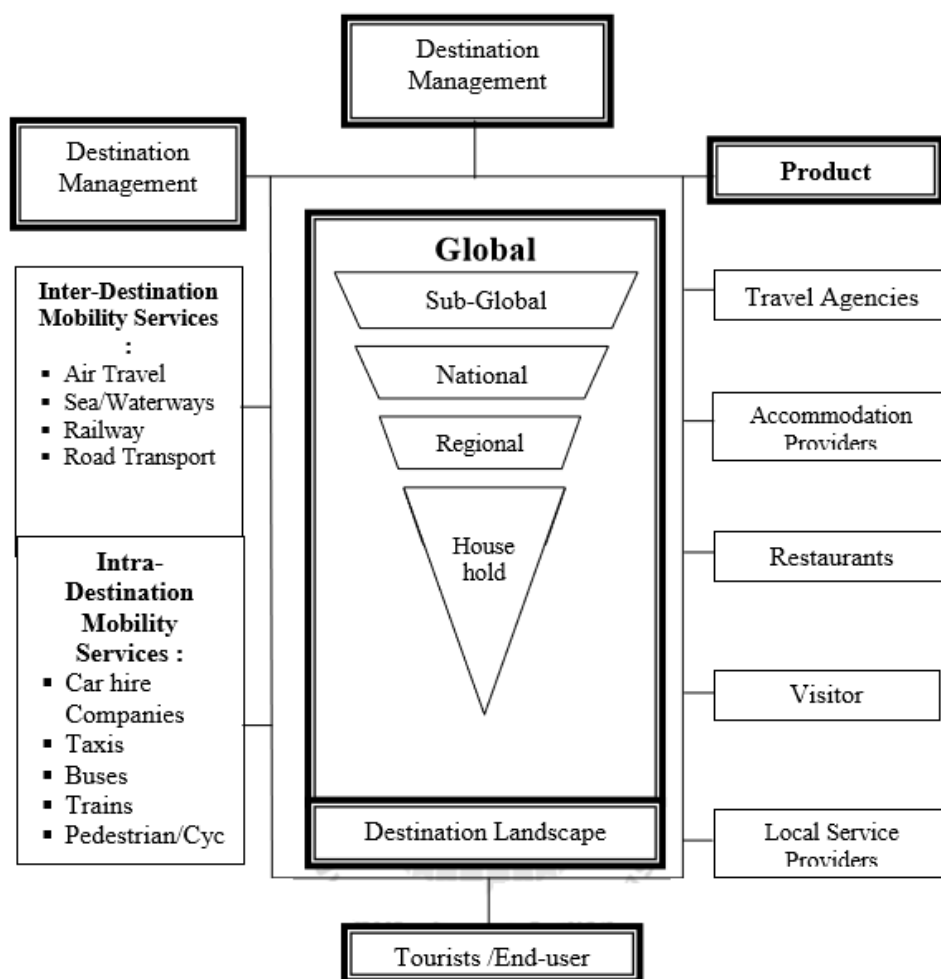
Destination Management

Destination Management

Product

Global

Sub-Global

National

Regional

House hold

Destination Landscape

Inter-Destination Mobility Services :
▪ Air Travel
▪ Sea/Waterways
▪ Railway
▪ Road Transport

Intra-Destination Mobility Services :
▪ Car hire Companies
▪ Taxis
▪ Buses
▪ Trains
▪ Pedestrian/Cyc

Travel Agencies

Accommodation Providers

Restaurants

Visitor

Local Service Providers

Tourists /End-user